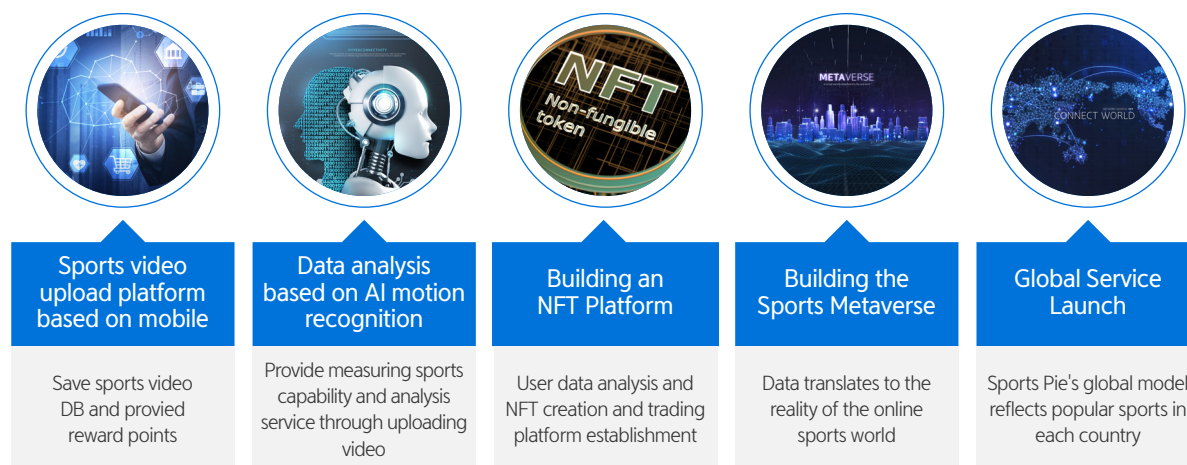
NFT

Non-fungible token

METAVERSE

CONNECT WORLD

Sports video upload platform based on mobile

Save sports video DB and provied reward points

Data analysis based on AI motion recognition

Provide measuring sports capability and analysis service through uploading video

Building an NFT Platform

User data analysis and NFT creation and trading platform establishment

Building the Sports Metaverse

Data translates to the reality of the online sports world

Global Service Launch

Sports Pie's global model reflects popular sports in each country